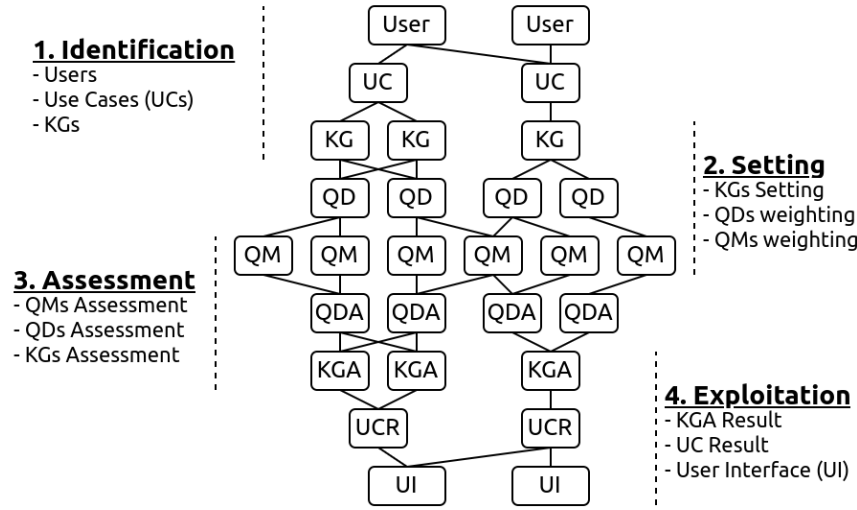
1. Identification
- Users
- Use Cases (UCs)
- KGs

User User
UC UC
KG KG KG

2. Setting
- KGs Setting
- QDs weighting
- QMs weighting

QD QD QD QD
QM QM QM QM QM QM

3. Assessment
- QMs Assessment
- QDs Assessment
- KGs Assessment

QDA QDA QDA QDA
KGA KGA KGA

4. Exploitation
- KGA Result
- UC Result
- User Interface (UI)

UCR UCR
UI UI